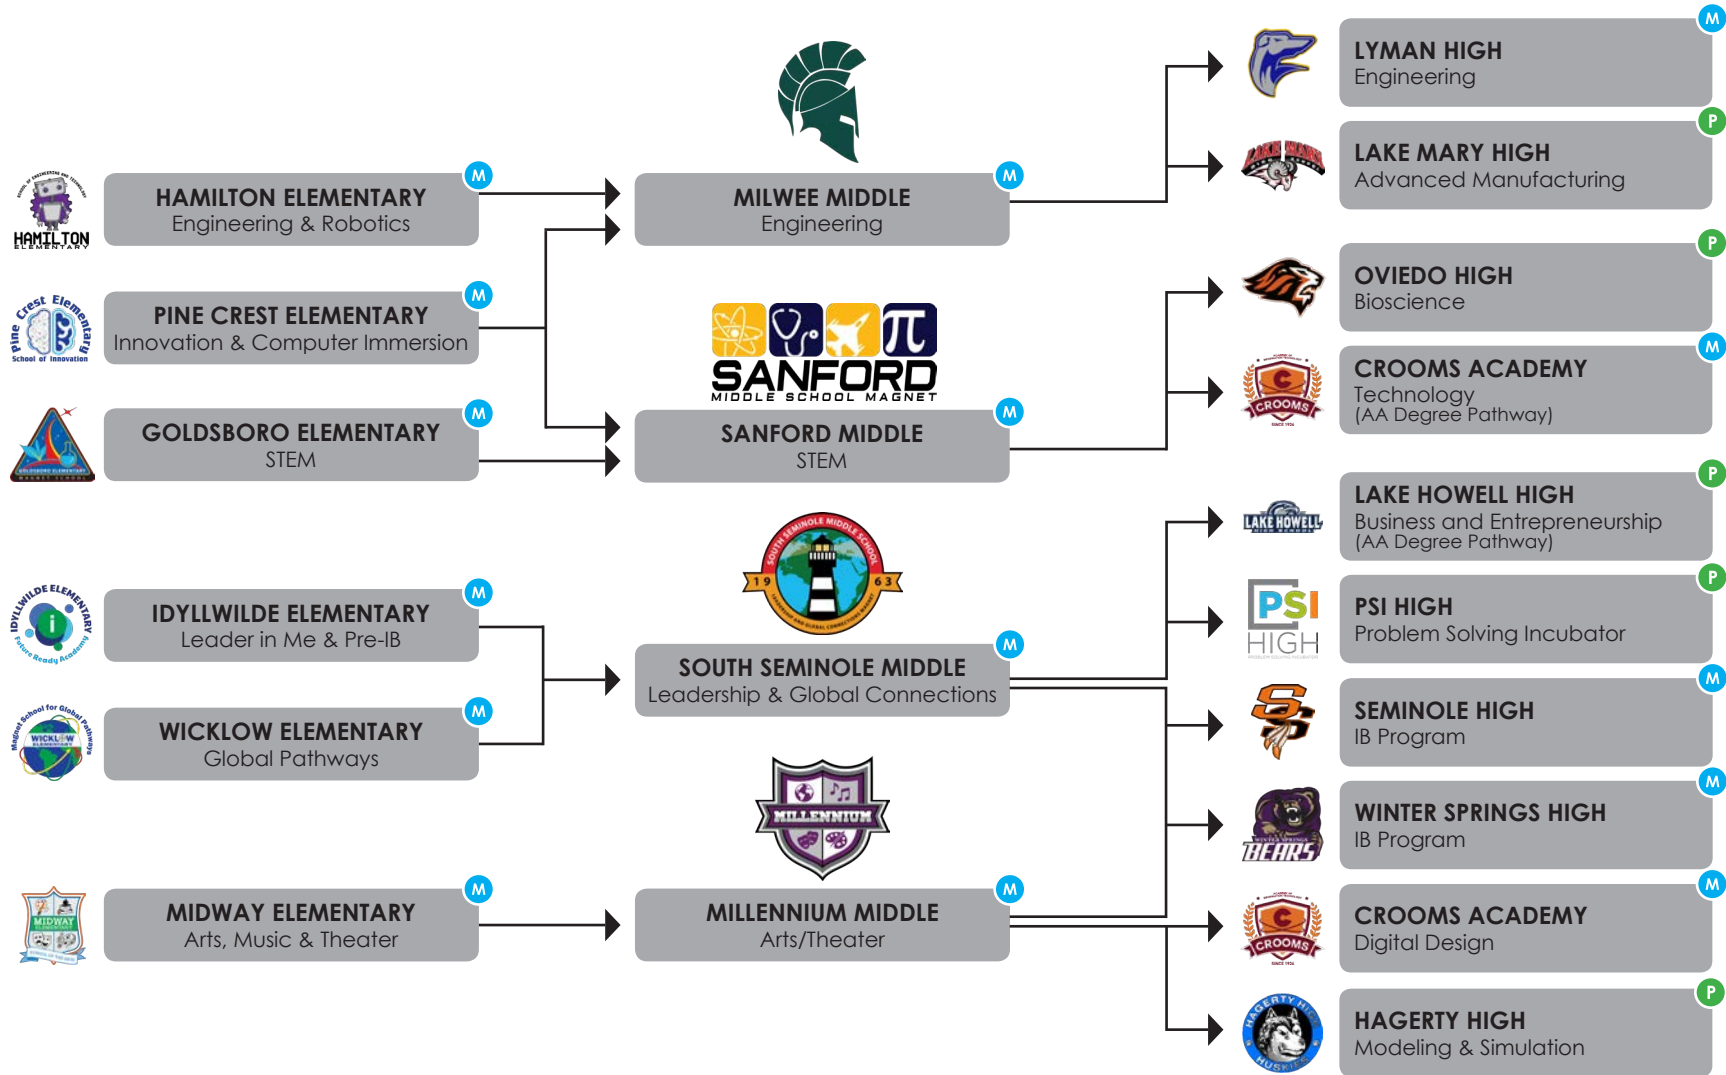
HAMILTON ELEMENTARY
Engineering & Robotics

M

HAMILTON ELEMENTARY

PINE CREST ELEMENTARY
Innovation & Computer Immersion

M

Pine Crest Elementary School of Innovation

GOLDSBORO ELEMENTARY
STEM

M

IDYLLWILDE ELEMENTARY
Leader in Me & Pre-IB

M

IDYLLWILDE ELEMENTARY Future Ready Academy

WICKLOW ELEMENTARY
Global Pathways

M

Magnet School for Global Pathways WICKLOW ELEMENTARY

MIDWAY ELEMENTARY
Arts, Music & Theater

M

MIDWAY ELEMENTARY

MILWEE MIDDLE
Engineering

M

SANFORD MIDDLE SCHOOL MAGNET

SANFORD MIDDLE
STEM

M

SOUTH SEMINOLE MIDDLE SCHOOL 19 63

SOUTH SEMINOLE MIDDLE
Leadership & Global Connections

M

MILLENNIUM

MILLENNIUM MIDDLE
Arts/Theater

M

LYMAN HIGH
Engineering

M

LAKE MARY

LAKE MARY HIGH
Advanced Manufacturing

P

OVIEDO HIGH
Bioscience

P

CROOMS

CROOMS ACADEMY
Technology
(AA Degree Pathway)

M

LAKE HOWELL

LAKE HOWELL HIGH
Business and Entrepreneurship
(AA Degree Pathway)

P

PSI HIGH

PSI HIGH
Problem Solving Incubator

P

SEMINOLE HIGH
IB Program

M

BEARS

WINTER SPRINGS HIGH
IB Program

M

CROOMS

CROOMS ACADEMY
Digital Design

M

HAGERTY HIGH HUSKIES

HAGERTY HIGH
Modeling & Simulation

P